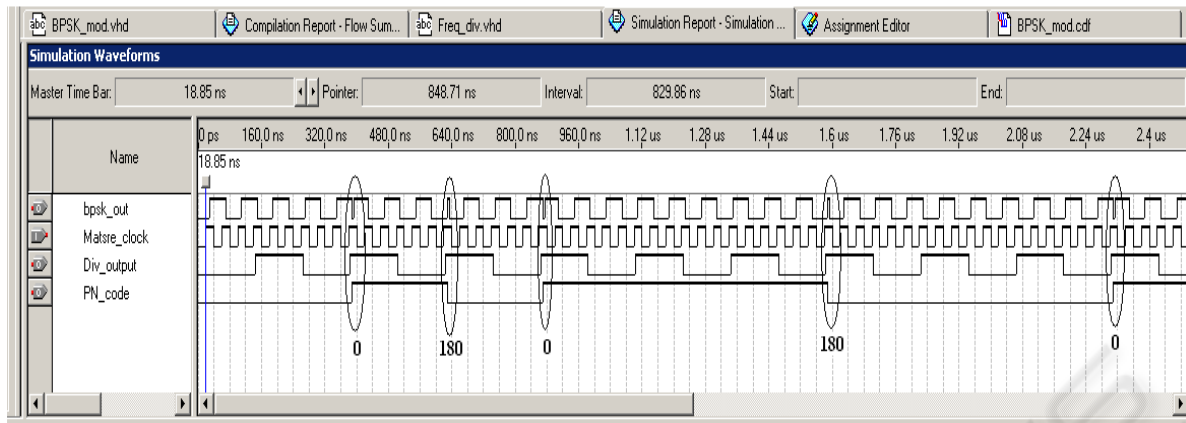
BPSK_mod.vhd | Compilation Report - Flow Sum... | Freq_div.vhd | Simulation Report - Simulation ... | Assignment Editor | BPSK_mod.cdf

Simulation Waveforms

Master Time Bar: 18.85 ns Pointer: 848.71 ns Interval: 829.86 ns Start: End:

Name

0 ps 160.0 ns 320.0 ns 480.0 ns 640.0 ns 800.0 ns 960.0 ns 1.12 us 1.28 us 1.44 us 1.6 us 1.76 us 1.92 us 2.08 us 2.24 us 2.4 us

18.85 ns

bpsk_out
Matsre_clock
Div_output
PN_code

0 180 0 180 0